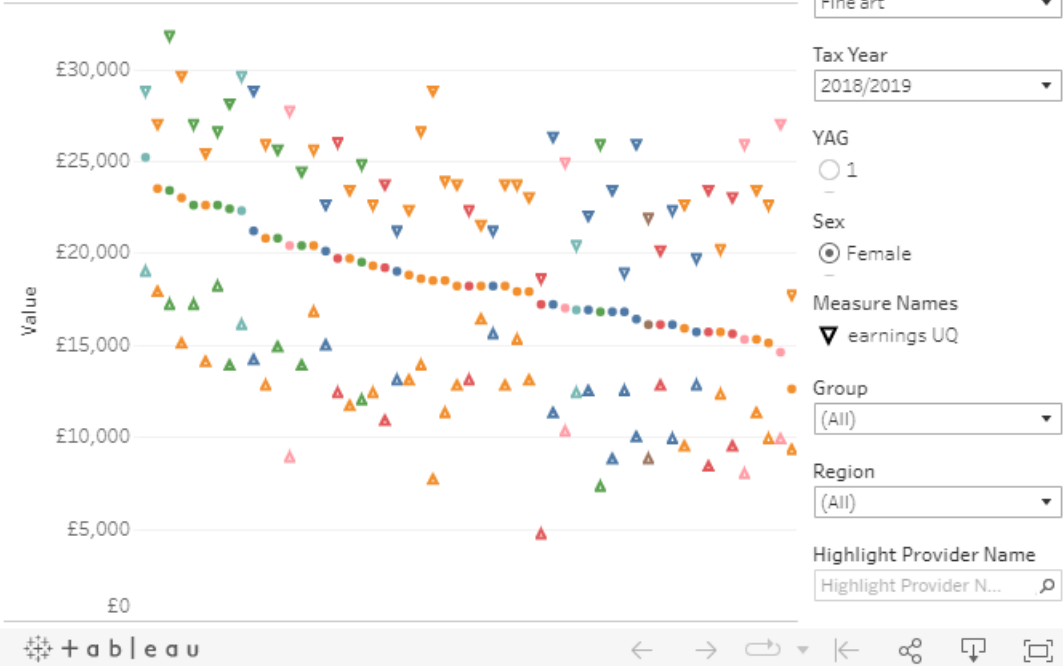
£30,000
£25,000
£20,000
£15,000
£10,000
£5,000
£0
Value

Fine art

Tax Year
2018/2019

YAG
1

Sex
Female

Measure Names
earnings UQ

Group
(All)

Region
(All)

Highlight Provider Name
Highlight Provider N...

+ a b | e a u